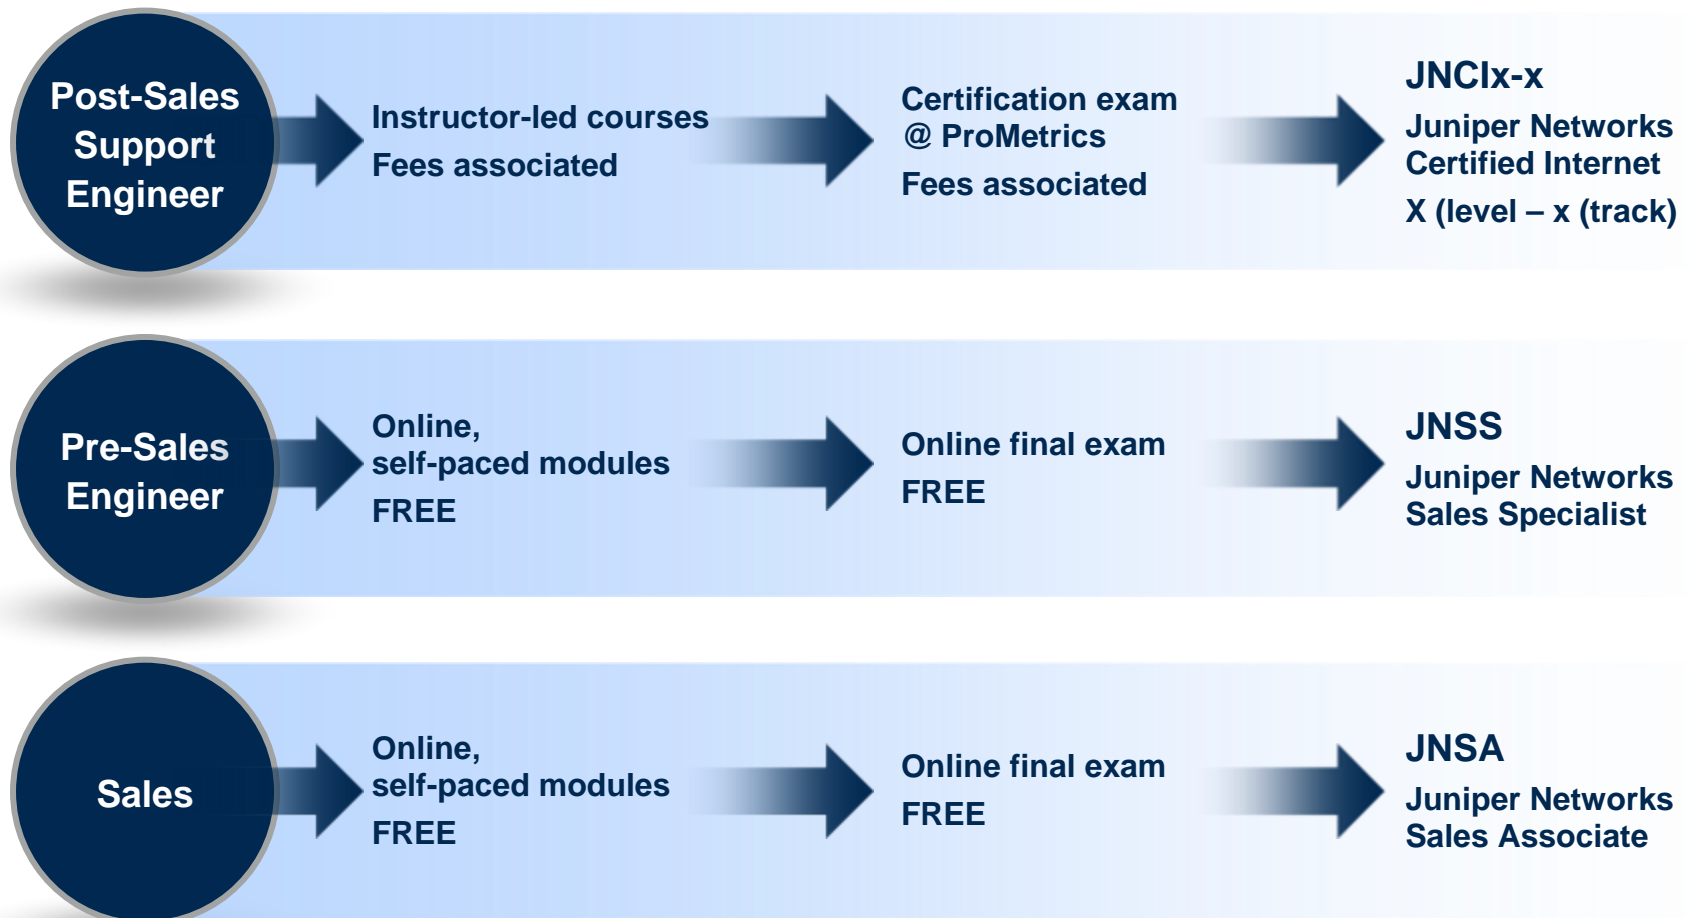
Post-Sales Support Engineer

Instructor-led courses

Fees associated

Certification exam @ ProMetrics

Fees associated

JNCIx-x

Juniper Networks Certified Internet

X (level – x (track)

Pre-Sales Engineer

Online, self-paced modules

FREE

Online final exam

FREE

JNSS

Juniper Networks Sales Specialist

Sales

Online, self-paced modules

FREE

Online final exam

FREE

JNSA

Juniper Networks Sales Associate